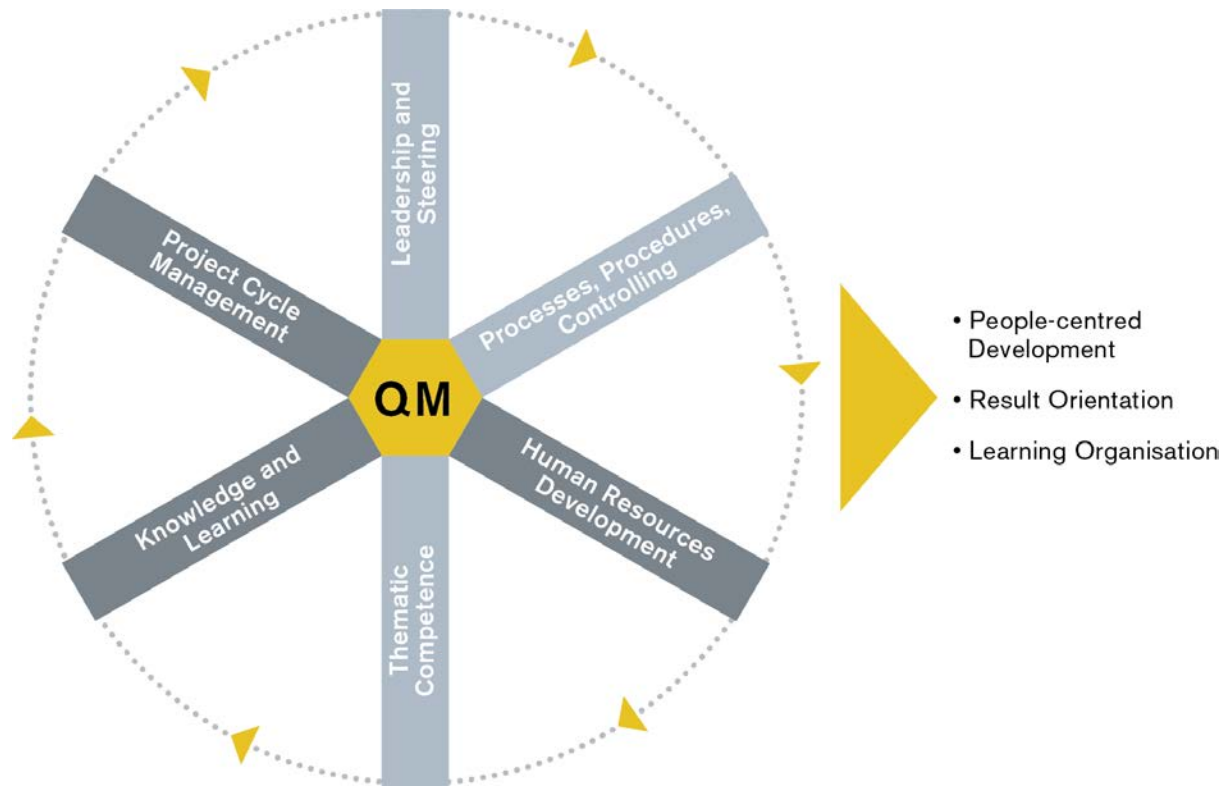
Leadership and Steering

Processes, Procedures, Controlling

Human Resources Development

Thematic Competence

Knowledge and Learning

Project Cycle Management

QM

• People-centred Development
• Result Orientation
• Learning Organisation